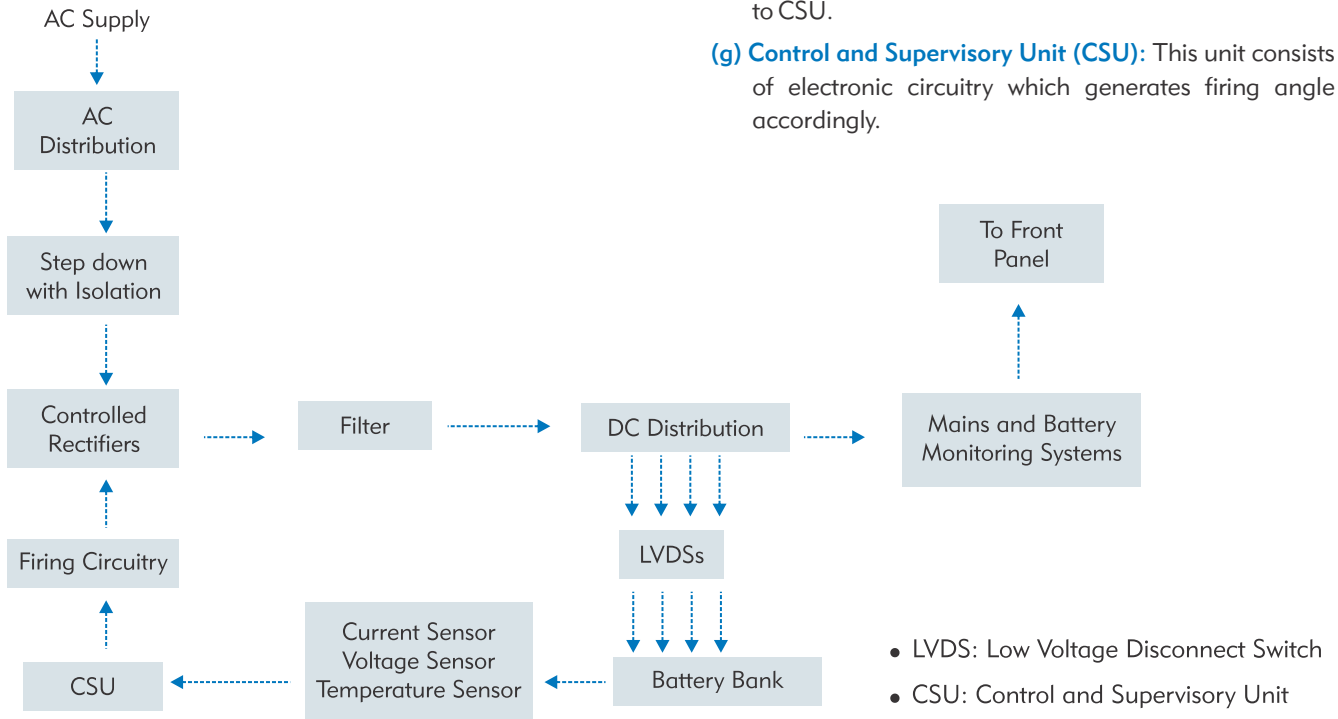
to CSU.

(g) Control and Supervisory Unit (CSU): This unit consists of electronic circuitry which generates firing angle accordingly.

AC Supply

AC Distribution

Step down with Isolation

Controlled Rectifiers

Filter

DC Distribution

Mains and Battery Monitoring Systems

To Front Panel

LVDSs

Battery Bank

Current Sensor Voltage Sensor Temperature Sensor

CSU

Firing Circuitry

• LVDS: Low Voltage Disconnect Switch
• CSU: Control and Supervisory Unit